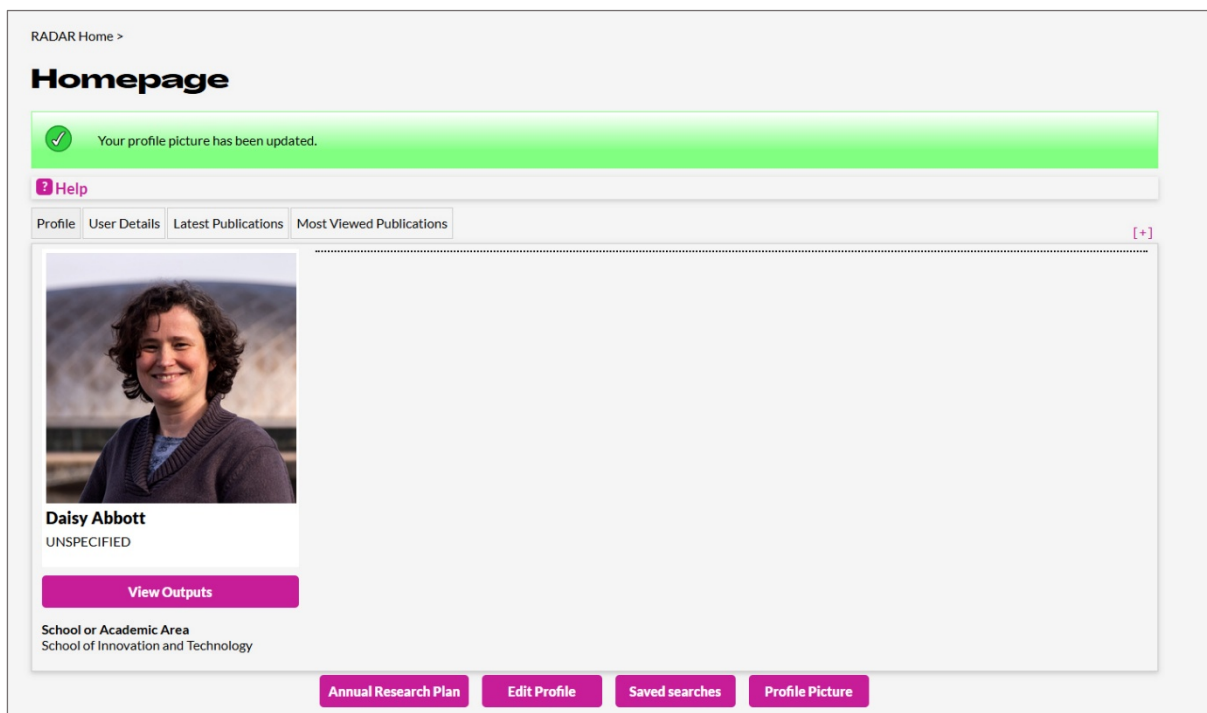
RADAR Home >

Homepage

Your profile picture has been updated.

Help

Profile User Details Latest Publications Most Viewed Publications

[+]

Daisy Abbott
UNSPECIFIED

View Outputs

School or Academic Area
School of Innovation and Technology

Annual Research Plan Edit Profile Saved searches Profile Picture